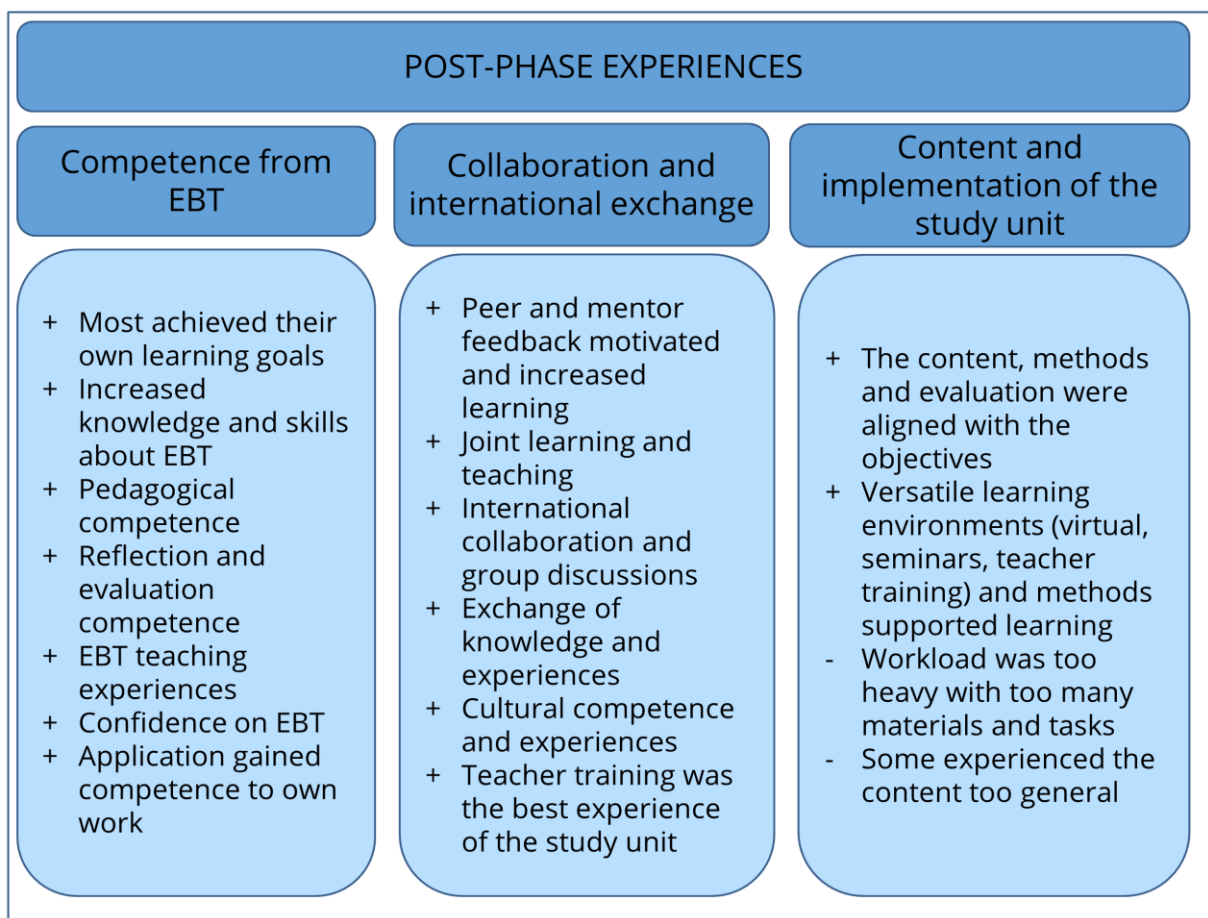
POST-PHASE EXPERIENCES

Competence from EBT

+ Most achieved their own learning goals
+ Increased knowledge and skills about EBT
+ Pedagogical competence
+ Reflection and evaluation competence
+ EBT teaching experiences
+ Confidence on EBT
+ Application gained competence to own work

Collaboration and international exchange

+ Peer and mentor feedback motivated and increased learning
+ Joint learning and teaching
+ International collaboration and group discussions
+ Exchange of knowledge and experiences
+ Cultural competence and experiences
+ Teacher training was the best experience of the study unit

Content and implementation of the study unit

+ The content, methods and evaluation were aligned with the objectives
+ Versatile learning environments (virtual, seminars, teacher training) and methods supported learning
- Workload was too heavy with too many materials and tasks
- Some experienced the content too general